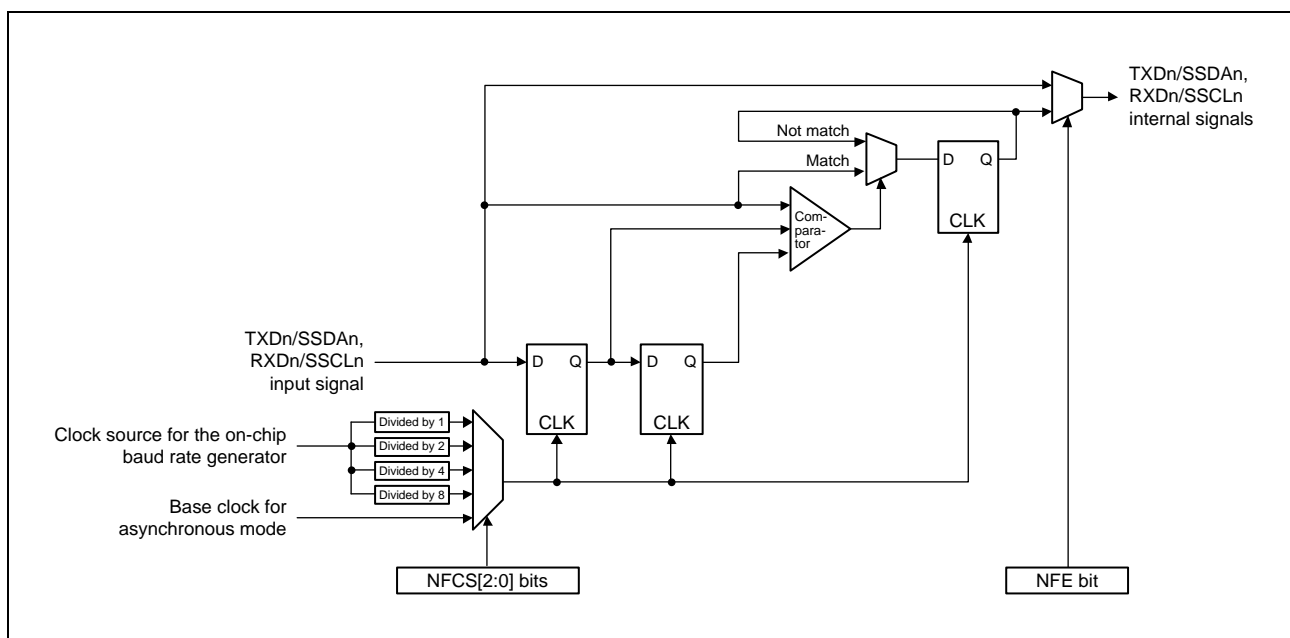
TXDn/SSDAn, RXDn/SSCLn internal signals

Not match

Match

D Q

CLK

Comparator

TXDn/SSDAn, RXDn/SSCLn input signal

D Q

CLK

D Q

CLK

Clock source for the on-chip baud rate generator

Divided by 1

Divided by 2

Divided by 4

Divided by 8

Base clock for asynchronous mode

NFCS[2:0] bits

NFE bit